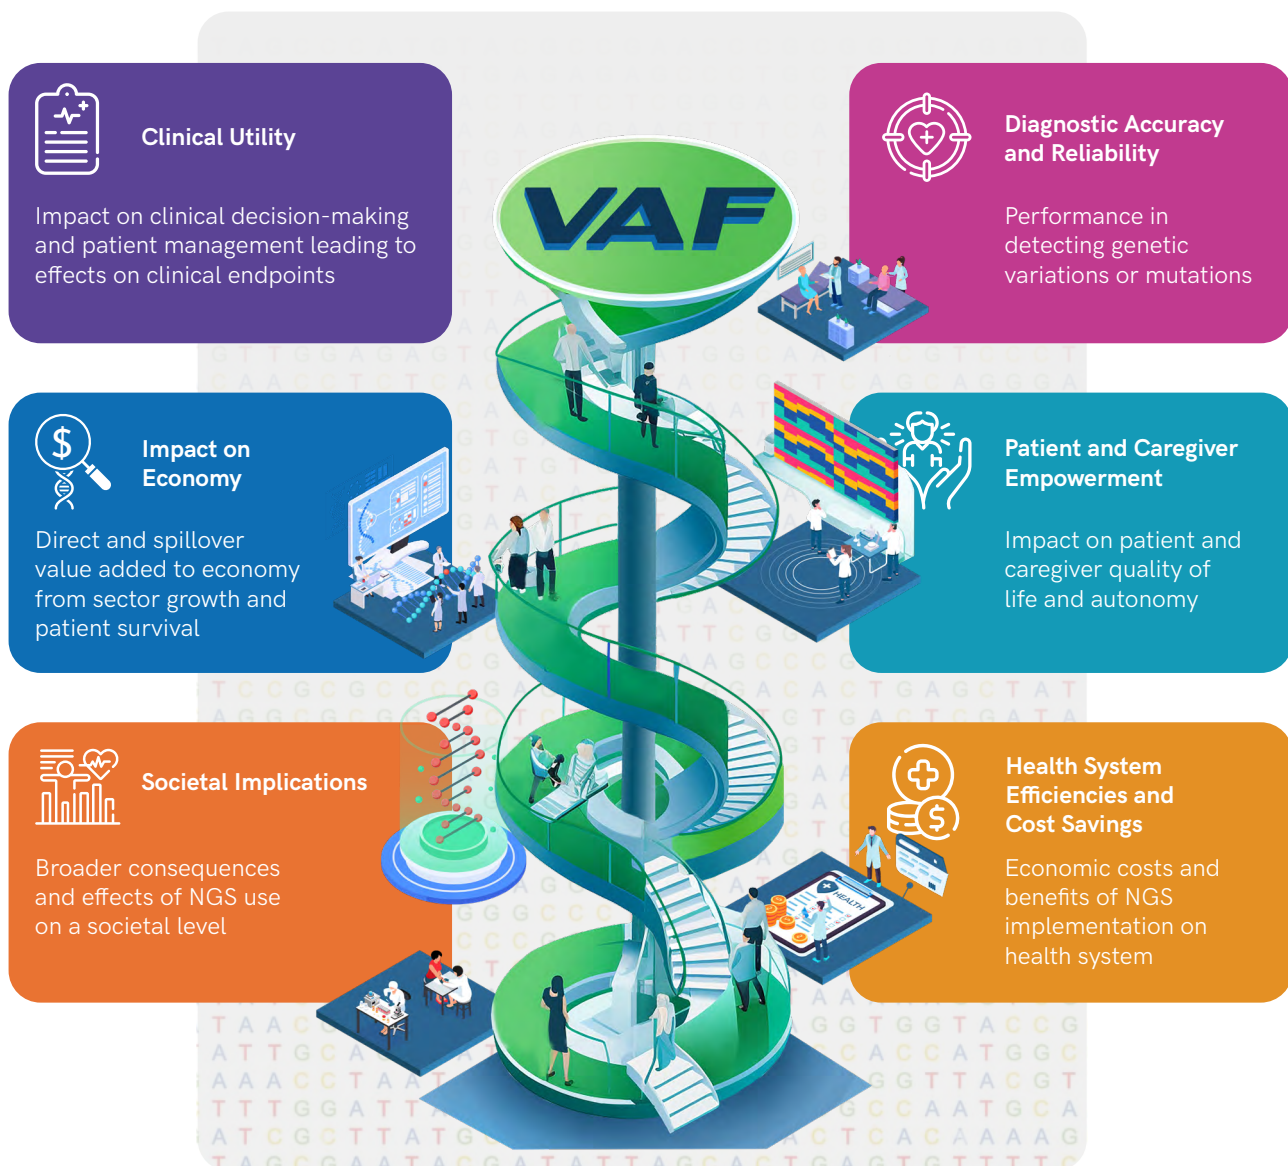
Clinical Utility

Impact on clinical decision-making and patient management leading to effects on clinical endpoints

VAF

Diagnostic Accuracy and Reliability

Performance in detecting genetic variations or mutations

Impact on Economy

Direct and spillover value added to economy from sector growth and patient survival

Patient and Caregiver Empowerment

Impact on patient and caregiver quality of life and autonomy

Societal Implications

Broader consequences and effects of NGS use on a societal level

Health System Efficiencies and Cost Savings

Economic costs and benefits of NGS implementation on health system